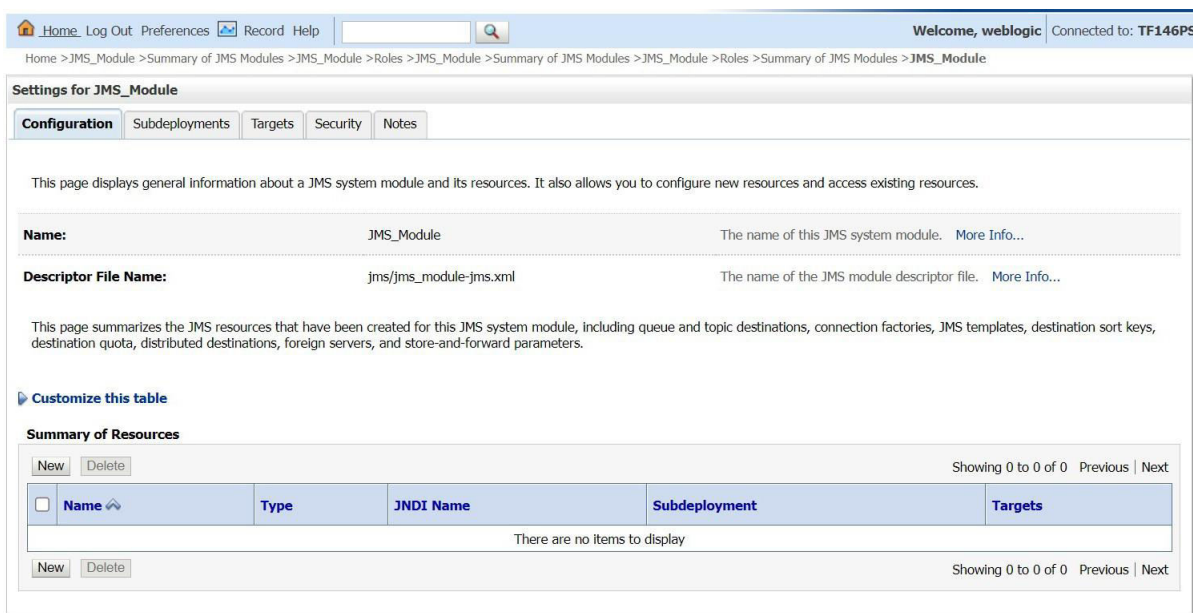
Home Log Out Preferences Record Help

Welcome, weblogic | Connected to: TF146PS

Home >JMS_Module >Summary of JMS Modules >JMS_Module >Roles >JMS_Module >Summary of JMS Modules >JMS_Module >Roles >Summary of JMS Modules >JMS_Module

Settings for JMS_Module

Configuration | Subdeployments | Targets | Security | Notes

This page displays general information about a JMS system module and its resources. It also allows you to configure new resources and access existing resources.

Name: JMS_Module The name of this JMS system module. More Info...

Descriptor File Name: jms/jms_module-jms.xml The name of the JMS module descriptor file. More Info...

This page summarizes the JMS resources that have been created for this JMS system module, including queue and topic destinations, connection factories, JMS templates, destination sort keys, destination quota, distributed destinations, foreign servers, and store-and-forward parameters.

Customize this table

Summary of Resources

New Delete

Showing 0 to 0 of 0 Previous | Next

| | Name | Type | JNDI Name | Subdeployment | Targets |
|---|---|---|---|---|---|
| There are no items to display | | | | | |

New Delete

Showing 0 to 0 of 0 Previous | Next